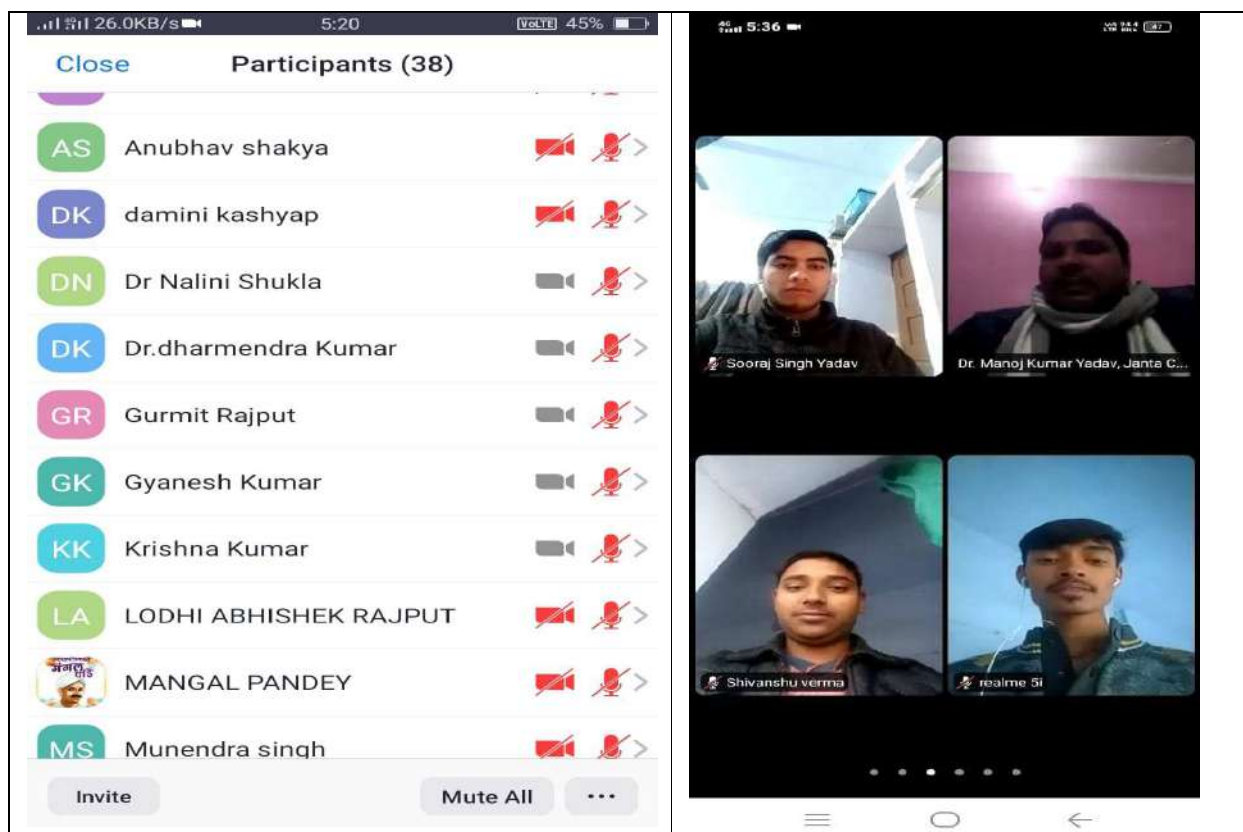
26.0KB/s 5:20 VoLTE 45%

Close Participants (38)

AS Anubhav shakya

DK damini kashyap

DN Dr Nalini Shukla

DK Dr.dharmendra Kumar

GR Gurmit Rajput

GK Gyanesh Kumar

KK Krishna Kumar

LA LODHI ABHISHEK RAJPUT

MANGAL PANDEY

MS Munendra singh

Invite Mute All ···

5:36

Sooraj Singh Yadav

Dr. Manoj Kumar Yadav, Janta C...

Shivanshu verma

realme 5i